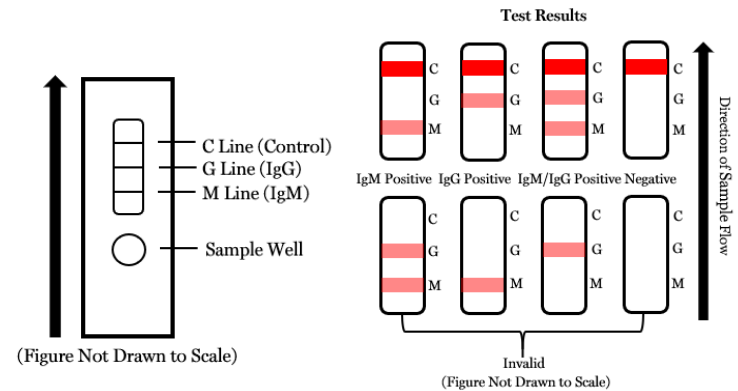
C Line (Control)
G Line (IgG)
M Line (IgM)
Sample Well

(Figure Not Drawn to Scale)

Test Results

C
G
M

C
G
M

C
G
M

C
G
M

IgM Positive IgG Positive IgM/IgG Positive Negative

C
G
M

C
G
M

C
G
M

C
G
M

Invalid
(Figure Not Drawn to Scale)

Direction of Sample Flow